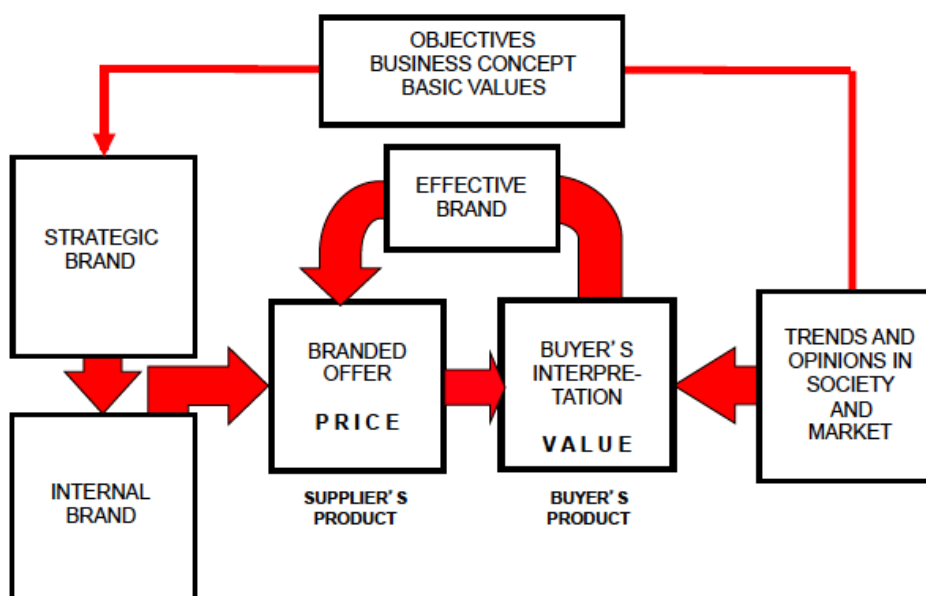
OBJECTIVES
BUSINESS CONCEPT
BASIC VALUES

EFFECTIVE BRAND

STRATEGIC BRAND

BRANDED OFFER

PRICE

BUYER'S INTERPRETATION

VALUE

TRENDS AND OPINIONS IN SOCIETY AND MARKET

SUPPLIER'S PRODUCT

BUYER'S PRODUCT

INTERNAL BRAND